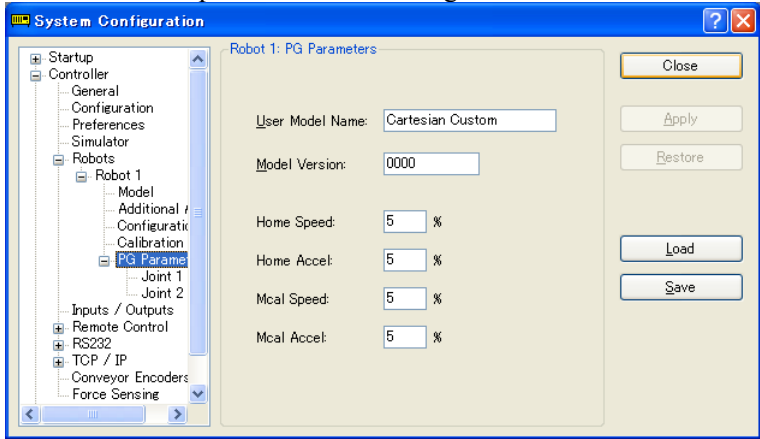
System Configuration

Startup
Controller
General
Configuration
Preferences
Simulator
Robots
Robot 1
Model
Additional /
Configuratic
Calibration
PG Parame
Joint 1
Joint 2
Inputs / Outputs
Remote Control
RS232
TCP / IP
Conveyor Encoders
Force Sensing

Robot 1: PG Parameters

User Model Name: Cartesian Custom

Model Version: 0000

Home Speed: 5 %

Home Accel: 5 %

Mcal Speed: 5 %

Mcal Accel: 5 %

Close

Apply

Restore

Load

Save